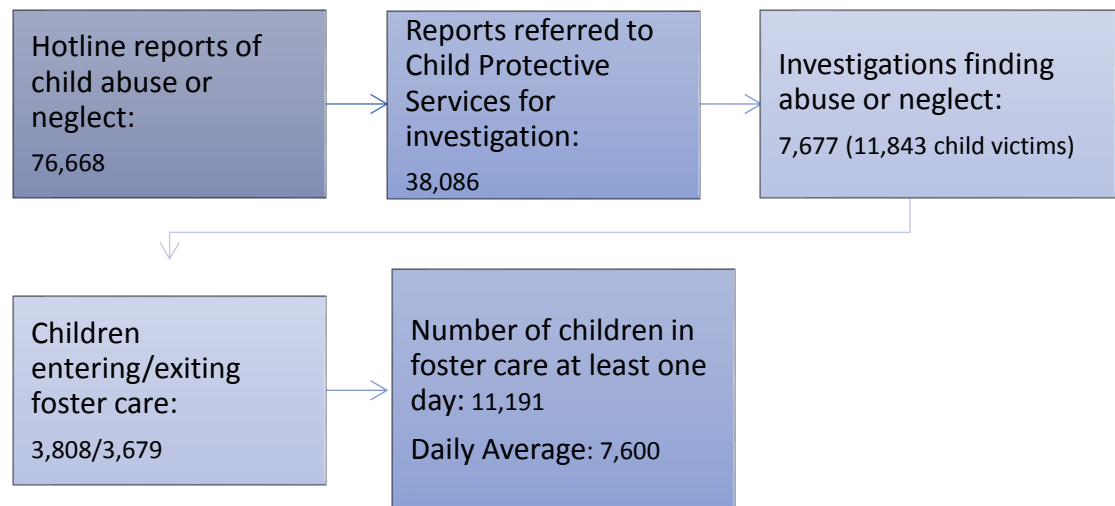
Hotline reports of child abuse or neglect:

76,668

Reports referred to Child Protective Services for investigation:

38,086

Investigations finding abuse or neglect:

7,677 (11,843 child victims)

Children entering/exiting foster care:

3,808/3,679

Number of children in foster care at least one day: 11,191

Daily Average: 7,600